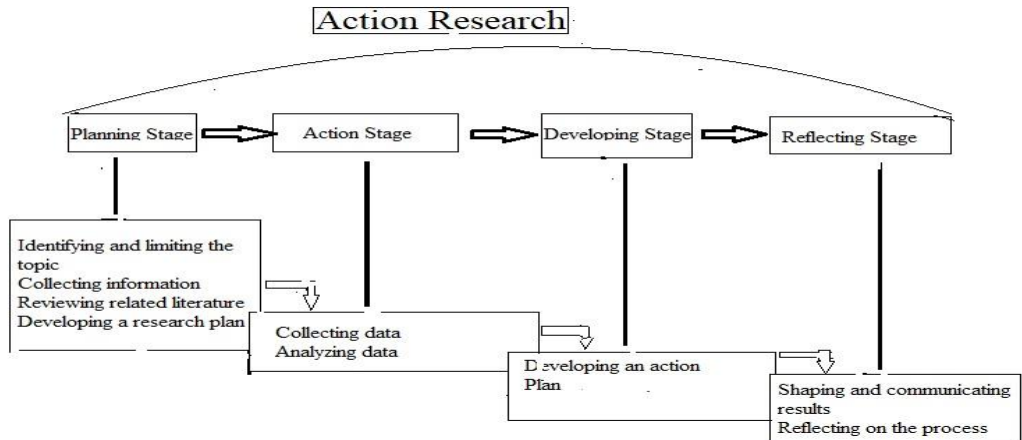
Action Research

Planning Stage

Action Stage

Developing Stage

Reflecting Stage

Identifying and limiting the topic
Collecting information
Reviewing related literature
Developing a research plan

Collecting data
Analyzing data

Developing an action Plan

Shaping and communicating results
Reflecting on the process